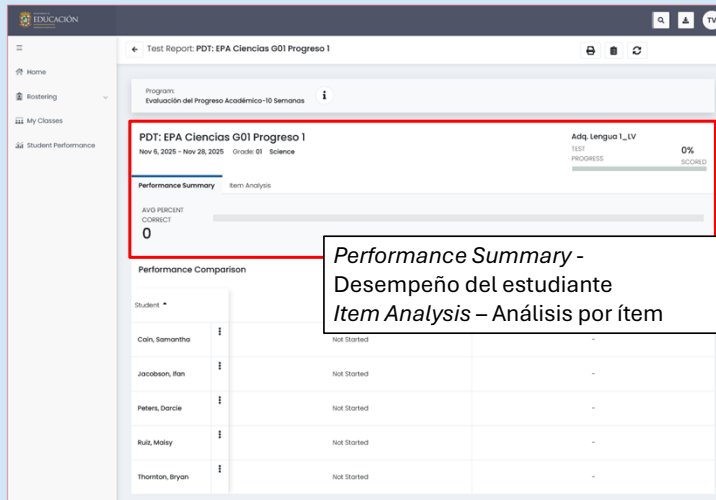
EDUCACIÓN

TV

Home
Rostering
My Classes
Student Performance

Test Report: PDT: EPA Ciencias G01 Progreso 1

Program:
Evaluación del Progreso Académico-10 Semanas

PDT: EPA Ciencias G01 Progreso 1
Nov 6, 2025 - Nov 28, 2025 Grade: 01 Science

Adq. Lengua 1_LV
TEST PROGRESS
0%
SCORED

Performance Summary
Item Analysis

AVG PERCENT CORRECT
0

*Performance Summary* - Desempeño del estudiante
*Item Analysis* – Análisis por ítem

Performance Comparison

| Student | | |
|---|---|---|
| Cain, Samantha | Not Started | - |
| Jacobson, Ifan | Not Started | - |
| Peters, Darcie | Not Started | - |
| Ruiz, Maisy | Not Started | - |
| Thornton, Bryan | Not Started | - |